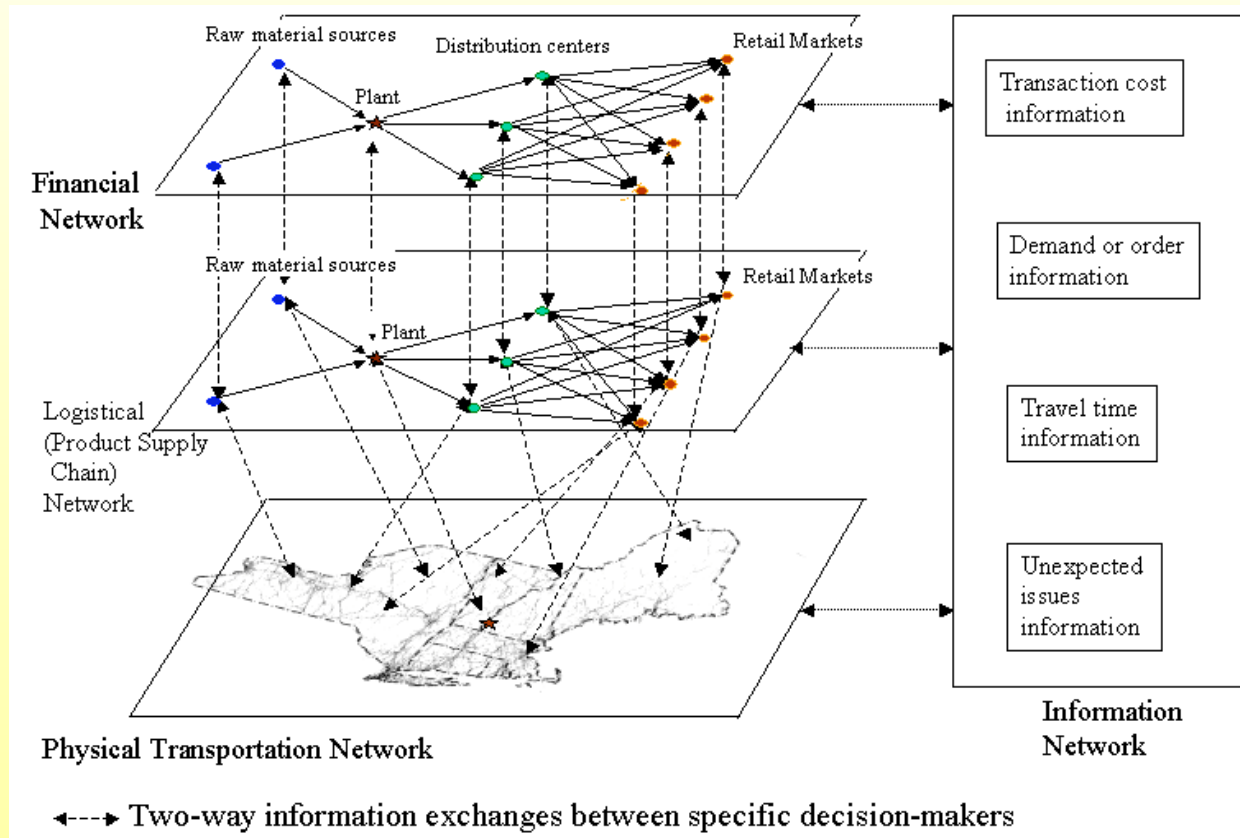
Raw material sources

Distribution centers

Retail Markets

Plant

Financial Network

Raw material sources

Retail Markets

Plant

Logistical (Product Supply Chain) Network

Physical Transportation Network

Transaction cost information

Demand or order information

Travel time information

Unexpected issues information

Information Network

Two-way information exchanges between specific decision-makers